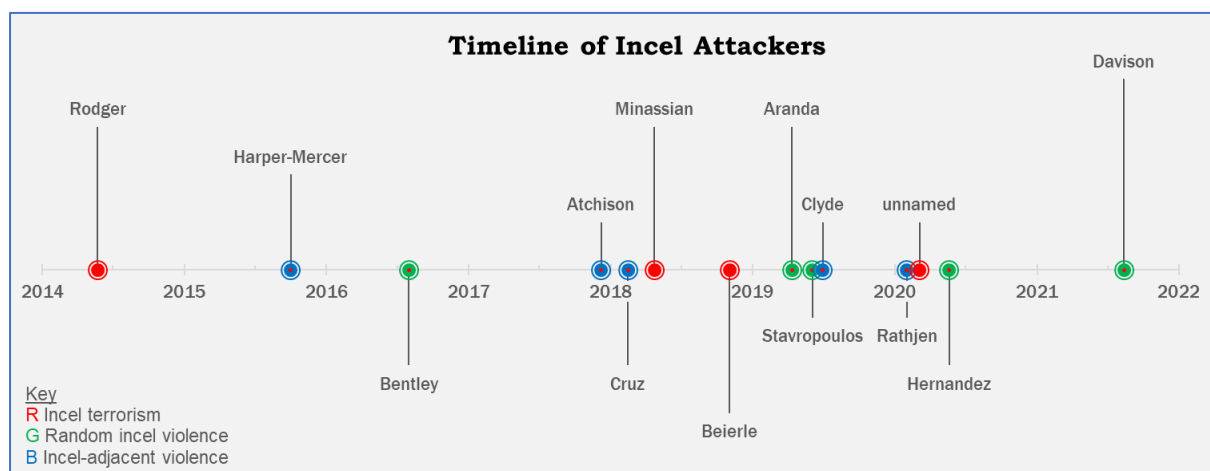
Timeline of Incel Attackers

Rodger
Harper-Mercer
Atchison
Minassian
Aranda
Clyde
unnamed
Davison

2014 2015 2016 2017 2018 2019 2020 2021 2022

Bentley
Cruz
Beierle
Stavropoulos
Rathjen
Hernandez

Key
R Incel terrorism
G Random incel violence
B Incel-adjacent violence